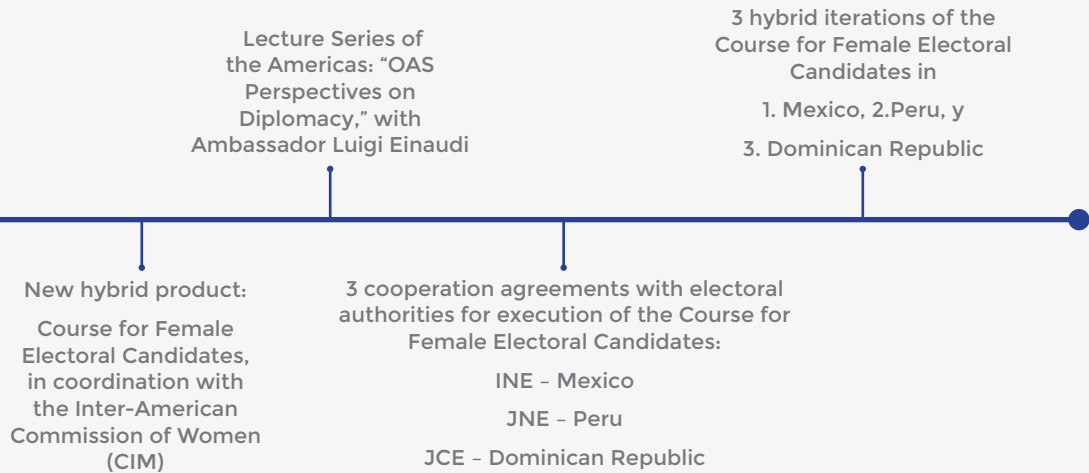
Lecture Series of the Americas: “OAS Perspectives on Diplomacy,” with Ambassador Luigi Einaudi

3 hybrid iterations of the Course for Female Electoral Candidates in

1. Mexico, 2.Peru, y

3. Dominican Republic

New hybrid product:

Course for Female Electoral Candidates, in coordination with the Inter-American Commission of Women (CIM)

3 cooperation agreements with electoral authorities for execution of the Course for Female Electoral Candidates:

INE – Mexico

JNE – Peru

JCE – Dominican Republic